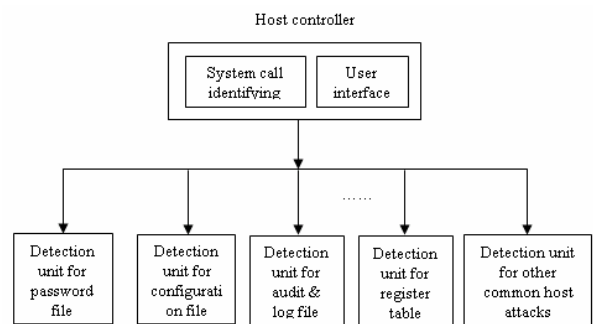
Host controller

System call identifying

User interface

……

Detection unit for password file

Detection unit for configuration file

Detection unit for audit & log file

Detection unit for register table

Detection unit for other common host attacks